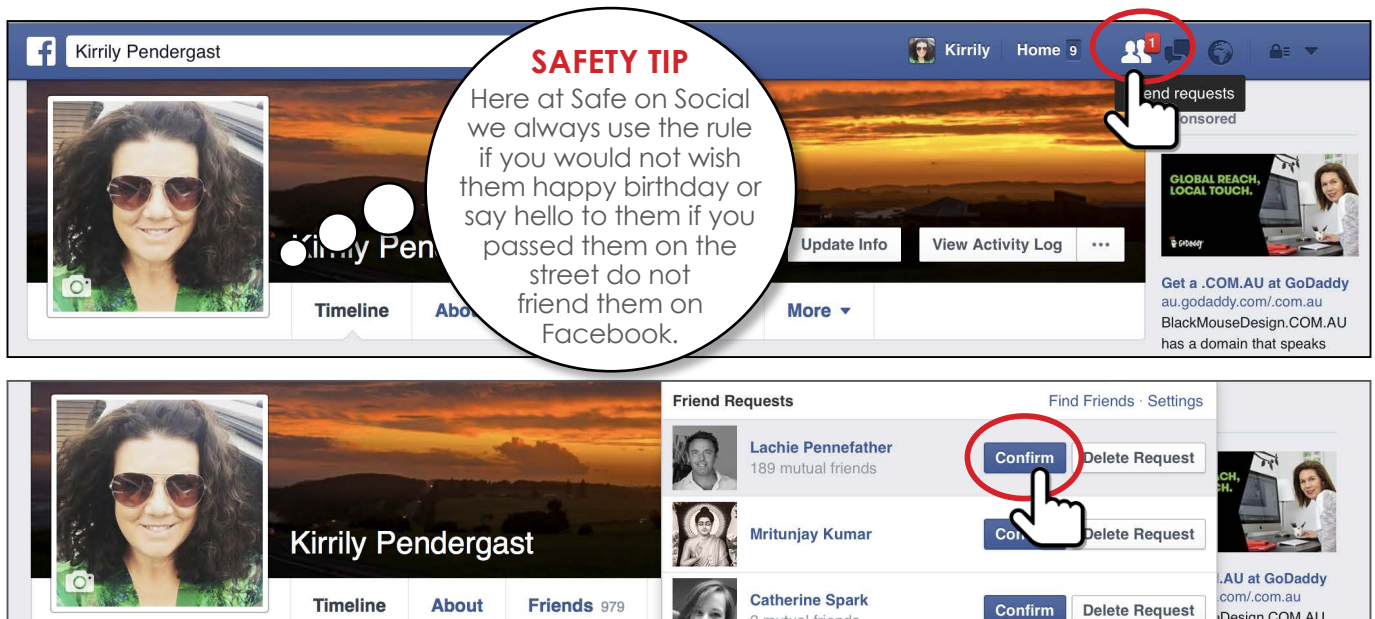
Kirrily Pendergast

Kirrily Home 9

1

end requests

onsored

SAFETY TIP

Here at Safe on Social we always use the rule if you would not wish them happy birthday or say hello to them if you passed them on the street do not friend them on Facebook.

Kirrily Pen

Update Info View Activity Log ···

Timeline Abo More ▾

GLOBAL REACH, LOCAL TOUCH.

GoDaddy

Get a .COM.AU at GoDaddy
au.godaddy.com/.com.au
BlackMouseDesign.COM.AU has a domain that speaks

Friend Requests Find Friends · Settings

Lachie Pennefather
189 mutual friends
Confirm Delete Request

Mritunjay Kumar
Con Delete Request

Catherine Spark
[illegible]
Confirm Delete Request

Kirrily Pendergast

Timeline About Friends 979

ACH, CH.

.AU at GoDaddy
.com/.com.au
Design.COM.AU